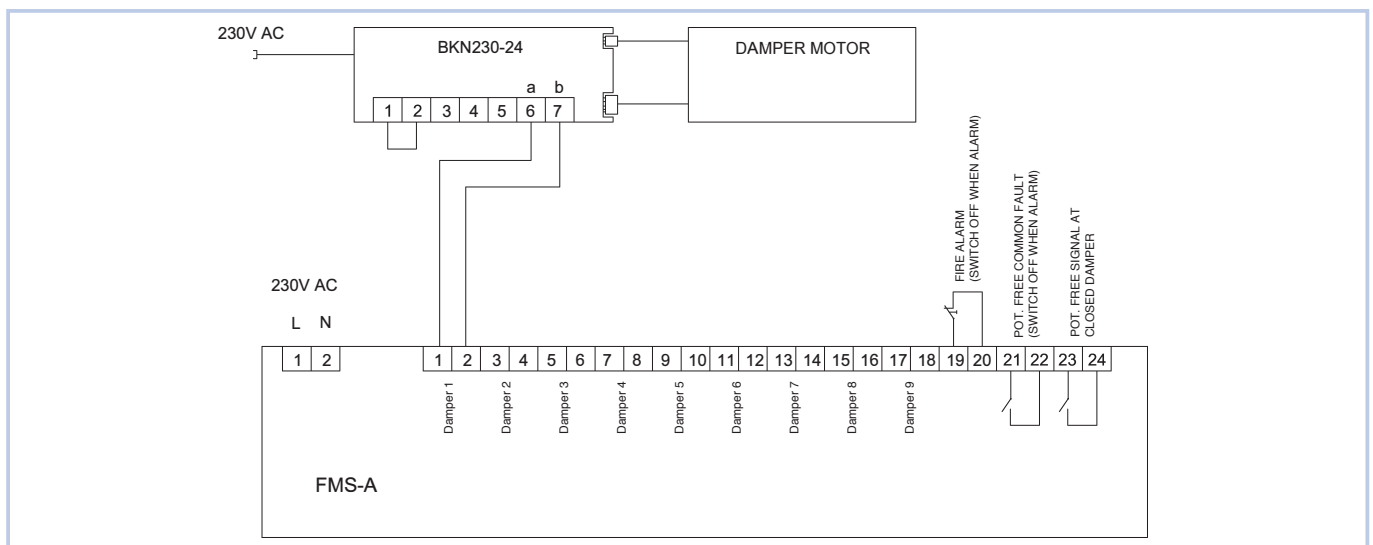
230V AC

BKN230-24

DAMPER MOTOR

a b

1 2 3 4 5 6 7

FIRE ALARM
(SWITCH OFF WHEN ALARM)

POT. FREE COMMON FAULT
(SWITCH OFF WHEN ALARM)

POT. FREE SIGNAL AT
CLOSED DAMPER

230V AC

L N

1 2

1 2 3 4 5 6 7 8 9 10 11 12 13 14 15 16 17 18 19 20 21 22 23 24

Damper 1

Damper 2

Damper 3

Damper 4

Damper 5

Damper 6

Damper 7

Damper 8

Damper 9

FMS-A